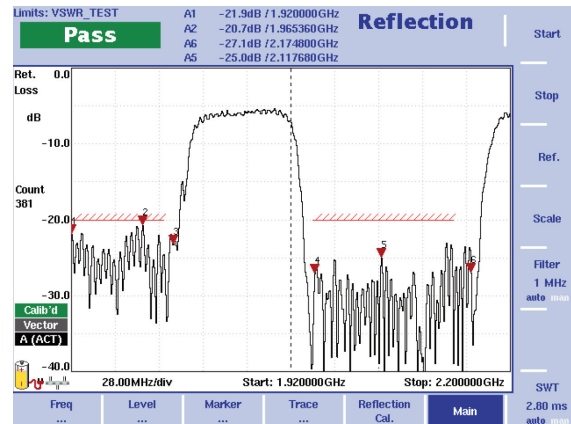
Limits: VSWR_TEST
Pass
A1 -21.9dB / 1.920000 GHz
A2 -20.7dB / 1.965360 GHz
A6 -27.1dB / 2.174800 GHz
A5 -25.0dB / 2.117680 GHz
Reflection
Start

Ret. Loss
dB
0.0
-10.0
Count 381
-20.0
-30.0
-40.0
Calib'd
Vector
A (ACT)
1
2
3
4
5
6
28.00MHz/div
Start: 1.920000 GHz
Stop: 2.200000 GHz

Stop
Ref.
Scale
Filter
1 MHz
auto man
SWT
2.80 ms
auto man

Freq
...
Level
...
Marker
...
Trace
...
Reflection
Cal.
Main